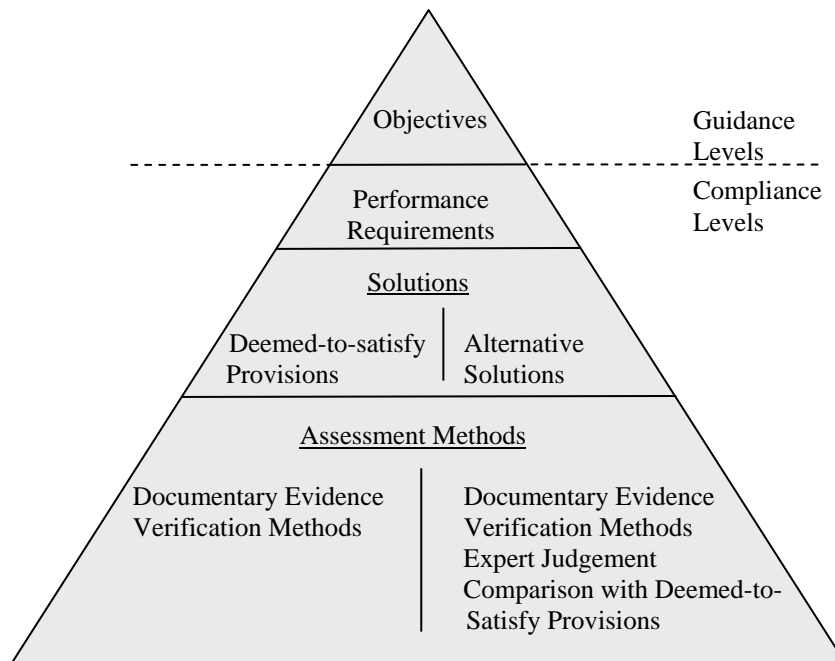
Objectives

Guidance Levels

Compliance Levels

Performance Requirements

Solutions

Deemed-to-satisfy Provisions

Alternative Solutions

Assessment Methods

Documentary Evidence
Verification Methods

Documentary Evidence
Verification Methods
Expert Judgement
Comparison with Deemed-to-Satisfy Provisions